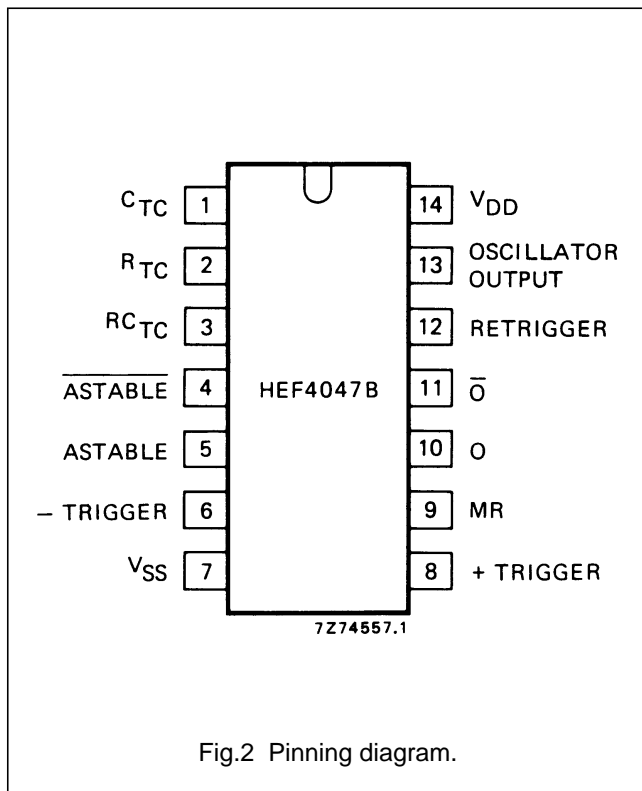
$C_{TC}$ 1
$R_{TC}$ 2
$RC_{TC}$ 3
$\overline{ASTABLE}$ 4
ASTABLE 5
− TRIGGER 6
$V_{SS}$ 7

HEF4047B

14 $V_{DD}$
13 OSCILLATOR OUTPUT
12 RETRIGGER
11 $\overline{O}$
10 O
9 MR
8 + TRIGGER

7Z74557.1

Fig.2 Pinning diagram.